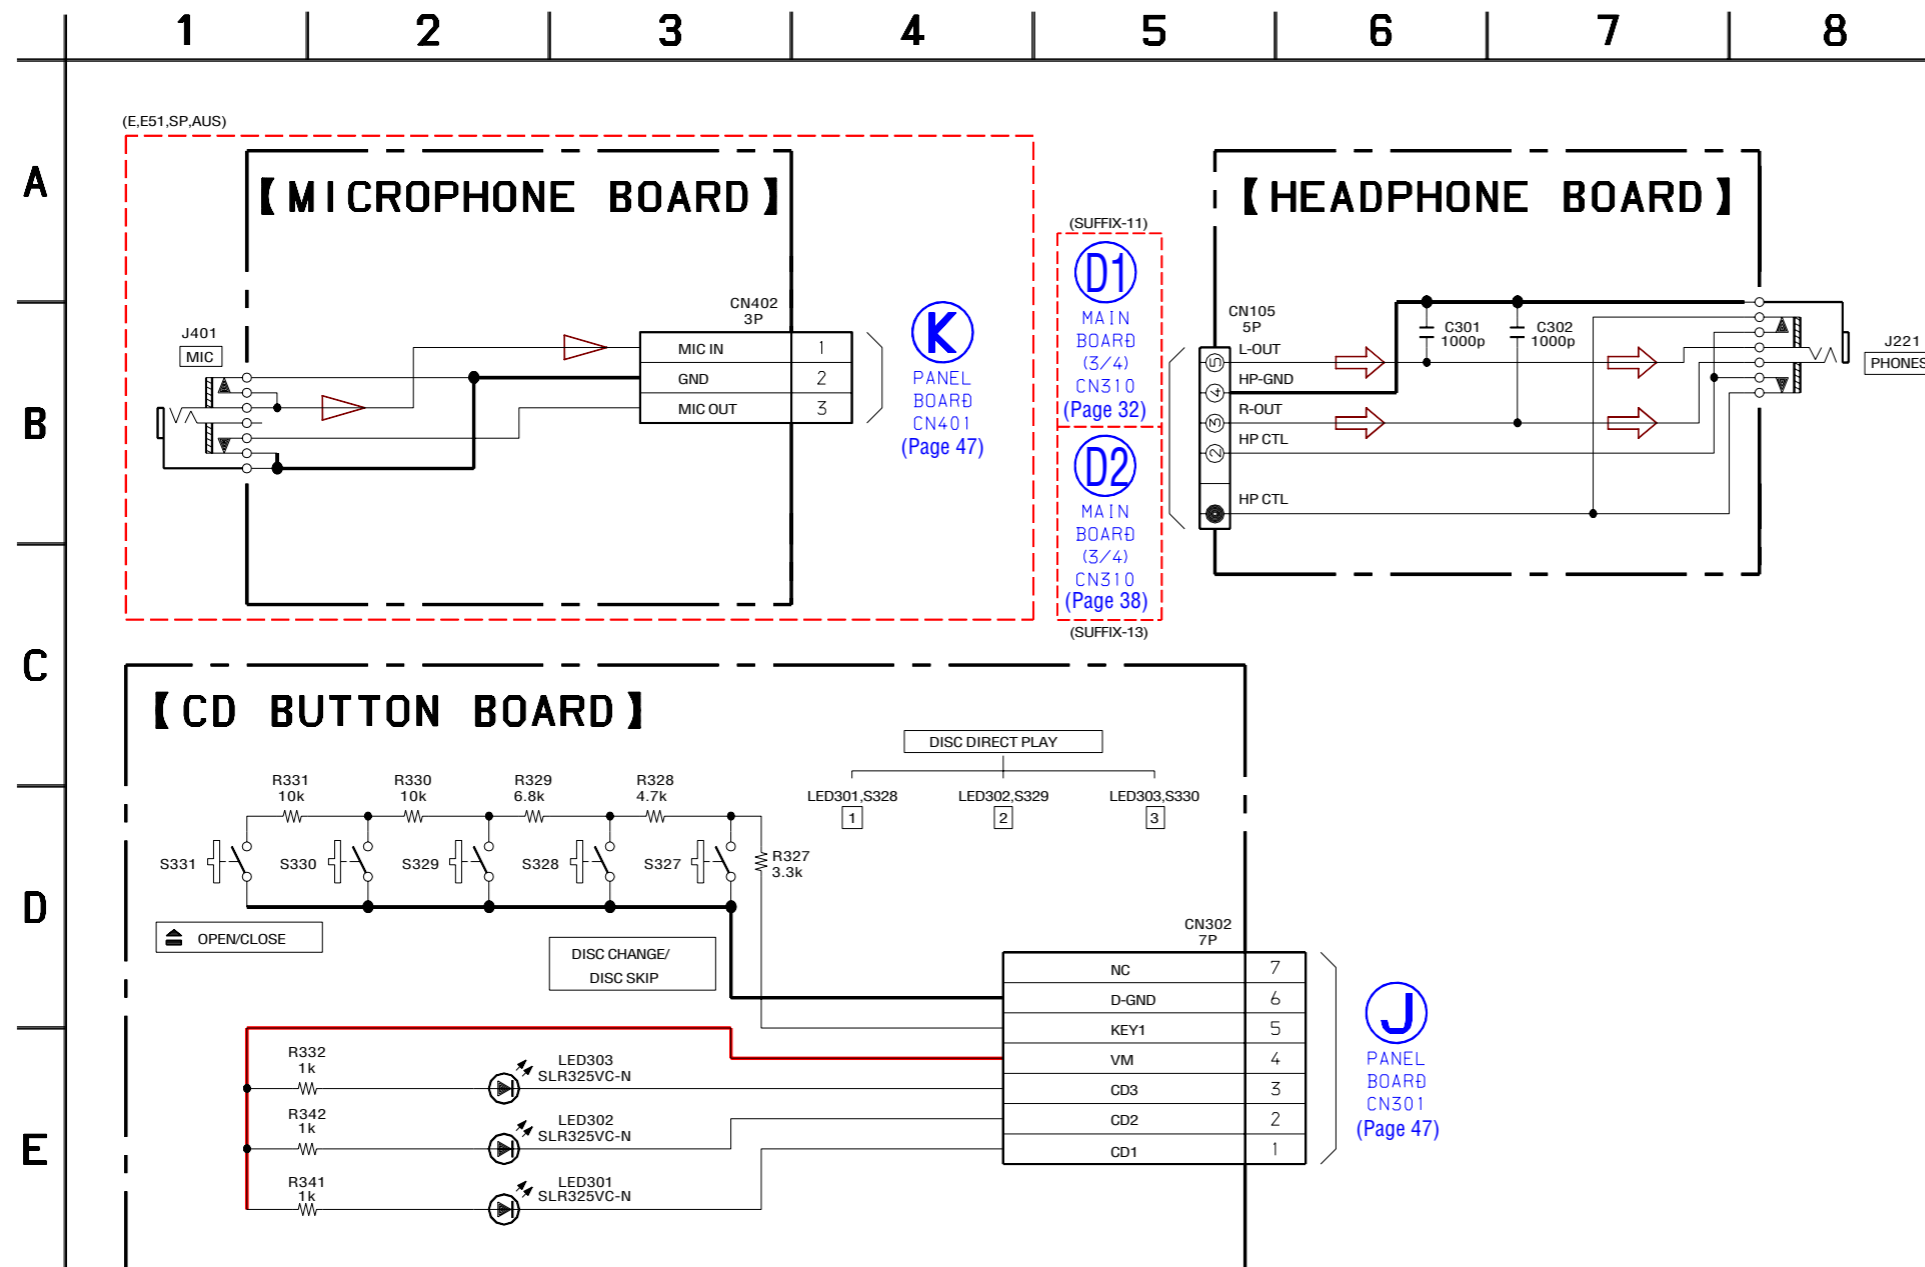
1 2 3 4 5 6 7 8

A
B
C
D
E

(E,E51,SP,AUS)

【MICROPHONE BOARD】

J401
MIC

CN402
3P

| MIC IN | 1 |
|---|---|
| GND | 2 |
| MIC OUT | 3 |

K
PANEL BOARD CN401 (Page 47)

(SUFFIX-11)
D1
MAIN BOARD (3/4) CN310 (Page 32)

D2
MAIN BOARD (3/4) CN310 (Page 38)
(SUFFIX-13)

【HEADPHONE BOARD】

CN105
5P
L-OUT
HP-GND
R-OUT
HP CTL
HP CTL
5 4 3 2 1

C301
1000p
C302
1000p

J221
PHONES

【CD BUTTON BOARD】

DISC DIRECT PLAY
LED301,S328 1
LED302,S329 2
LED303,S330 3

R331
10k
R330
10k
R329
6.8k
R328
4.7k
R327
3.3k

S331 S330 S329 S328 S327

OPEN/CLOSE
DISC CHANGE/
DISC SKIP

CN302
7P

| NC | 7 |
|---|---|
| D-GND | 6 |
| KEY1 | 5 |
| VM | 4 |
| CD3 | 3 |
| CD2 | 2 |
| CD1 | 1 |

J
PANEL BOARD CN301 (Page 47)

R332
1k
LED303
SLR325VC-N
R342
1k
LED302
SLR325VC-N
R341
1k
LED301
SLR325VC-N